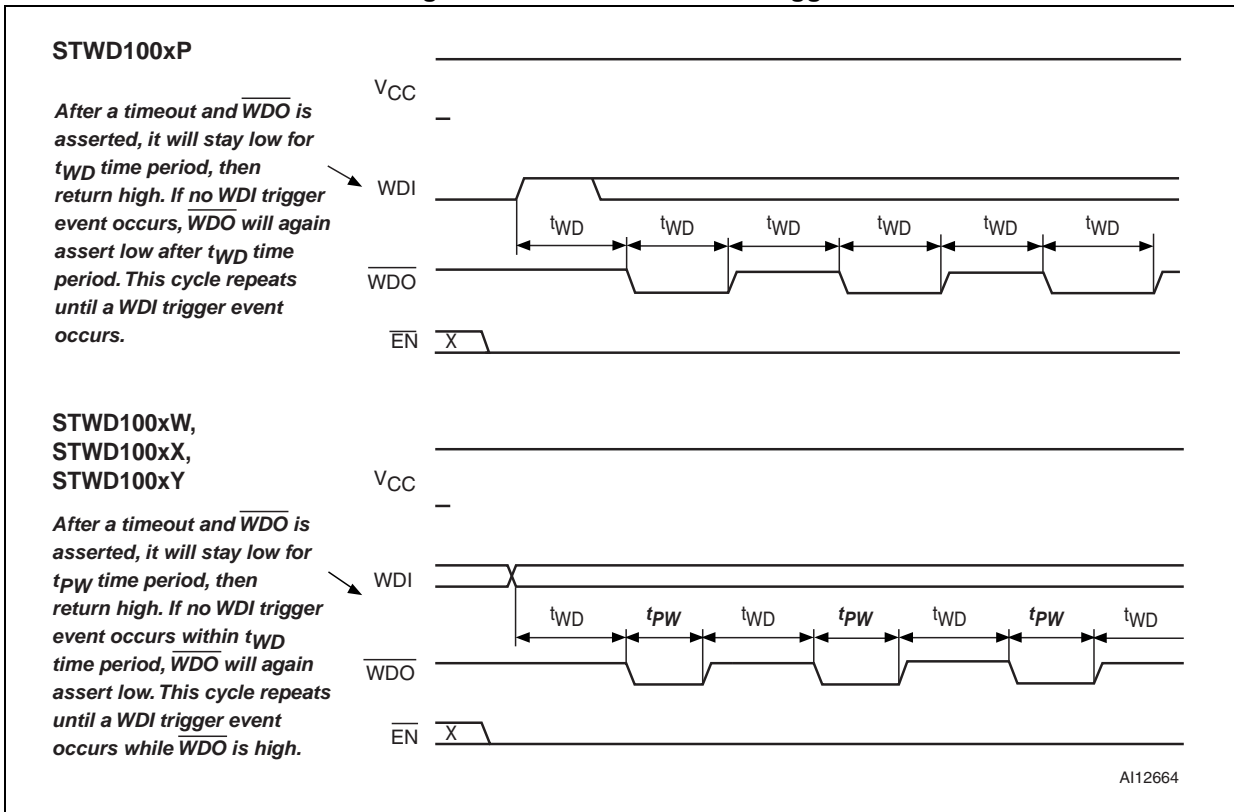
STWD100xP

After a timeout and $\overline{WDO}$ is asserted, it will stay low for $t_{WD}$ time period, then return high. If no WDI trigger event occurs, $\overline{WDO}$ will again assert low after $t_{WD}$ time period. This cycle repeats until a WDI trigger event occurs.

$V_{CC}$

WDI

$t_{WD}$ $t_{WD}$ $t_{WD}$ $t_{WD}$ $t_{WD}$ $t_{WD}$

$\overline{WDO}$

$\overline{EN}$ X

STWD100xW,
STWD100xX,
STWD100xY

After a timeout and $\overline{WDO}$ is asserted, it will stay low for $t_{PW}$ time period, then return high. If no WDI trigger event occurs within $t_{WD}$ time period, $\overline{WDO}$ will again assert low. This cycle repeats until a WDI trigger event occurs while $\overline{WDO}$ is high.

$V_{CC}$

WDI

$t_{WD}$ $t_{PW}$ $t_{WD}$ $t_{PW}$ $t_{WD}$ $t_{PW}$ $t_{WD}$

$\overline{WDO}$

$\overline{EN}$ X

AI12664